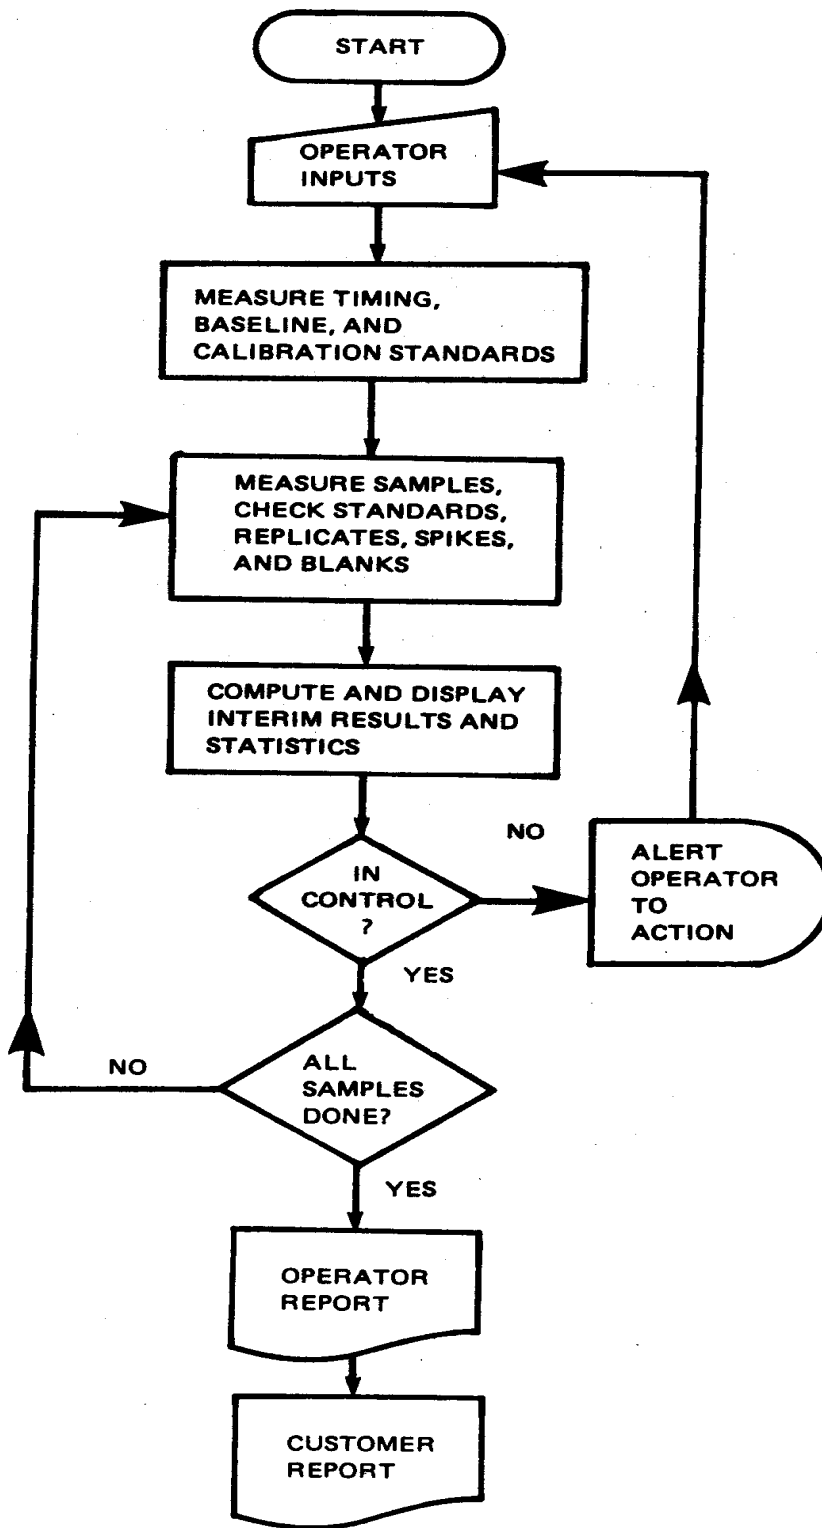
START

OPERATOR INPUTS

MEASURE TIMING, BASELINE, AND CALIBRATION STANDARDS

MEASURE SAMPLES, CHECK STANDARDS, REPLICATES, SPIKES, AND BLANKS

COMPUTE AND DISPLAY INTERIM RESULTS AND STATISTICS

IN CONTROL ?

NO

ALERT OPERATOR TO ACTION

YES

NO

ALL SAMPLES DONE?

YES

OPERATOR REPORT

CUSTOMER REPORT